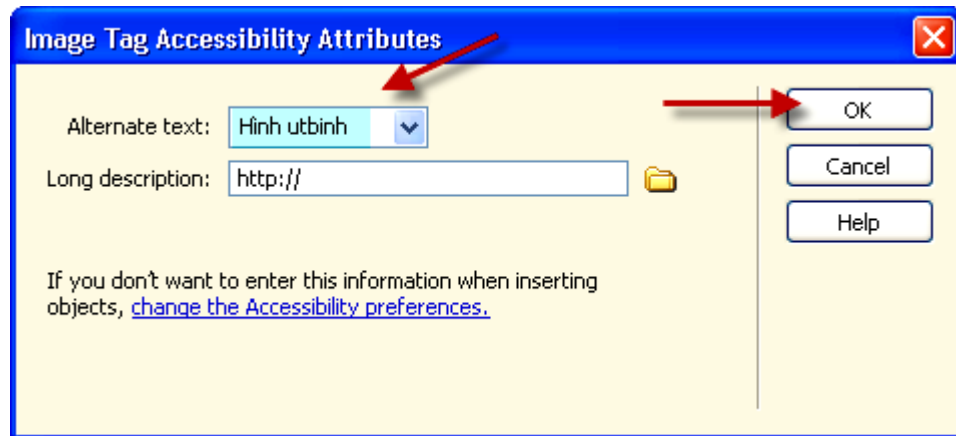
Image Tag Accessibility Attributes

Alternate text: Hinh utbinh

Long description: http://

OK

Cancel

Help

If you don't want to enter this information when inserting objects, change the Accessibility preferences.